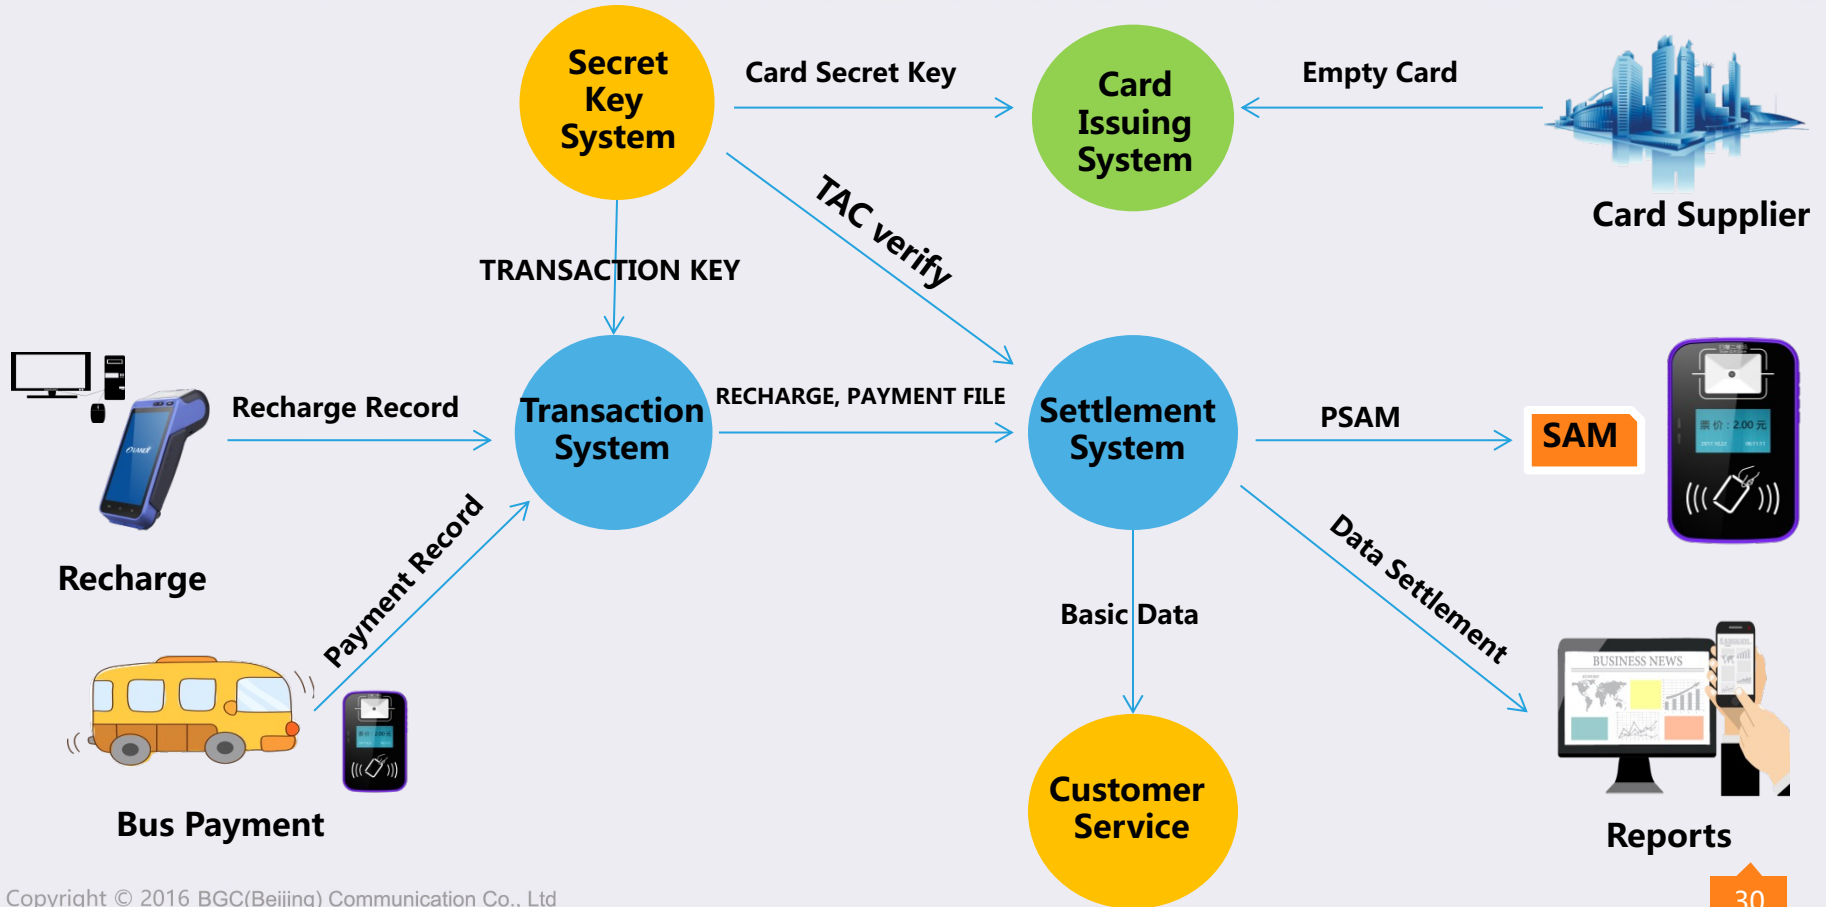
Secret Key System

Card Secret Key

Card Issuing System

Empty Card

Card Supplier

TAC verify

TRANSACTION KEY

Recharge Record

Transaction System

RECHARGE, PAYMENT FILE

Settlement System

PSAM

SAM

票价：2.00 元

Recharge

Payment Record

Data Settlement

Basic Data

BUSINESS NEWS

Bus Payment

Customer Service

Reports

Copyright © 2016 BGC(Beijing) Communication Co., Ltd

30